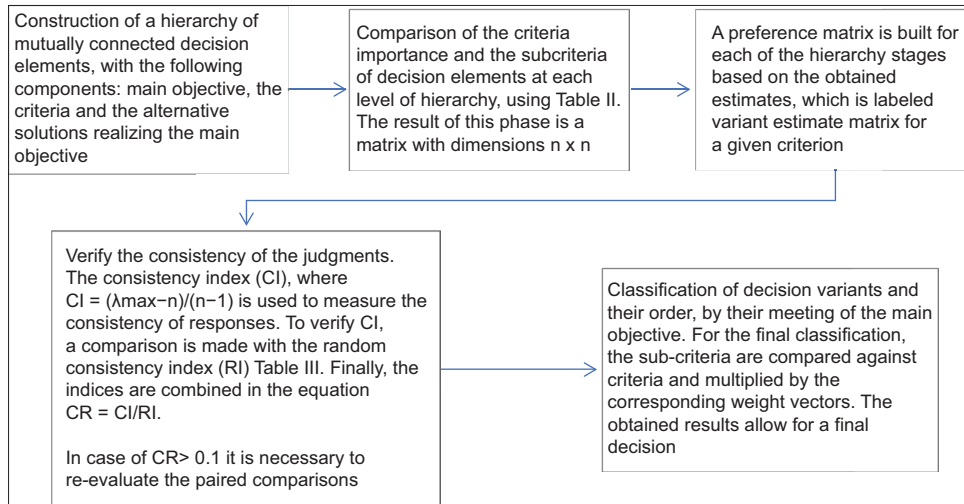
Construction of a hierarchy of mutually connected decision elements, with the following components: main objective, the criteria and the alternative solutions realizing the main objective

Comparison of the criteria importance and the subcriteria of decision elements at each level of hierarchy, using Table II. The result of this phase is a matrix with dimensions n x n

A preference matrix is built for each of the hierarchy stages based on the obtained estimates, which is labeled variant estimate matrix for a given criterion

Verify the consistency of the judgments. The consistency index (CI), where CI = (λmax−n)/(n−1) is used to measure the consistency of responses. To verify CI, a comparison is made with the random consistency index (RI) Table III. Finally, the indices are combined in the equation CR = CI/RI.

In case of CR> 0.1 it is necessary to re-evaluate the paired comparisons

Classification of decision variants and their order, by their meeting of the main objective. For the final classification, the sub-criteria are compared against criteria and multiplied by the corresponding weight vectors. The obtained results allow for a final decision